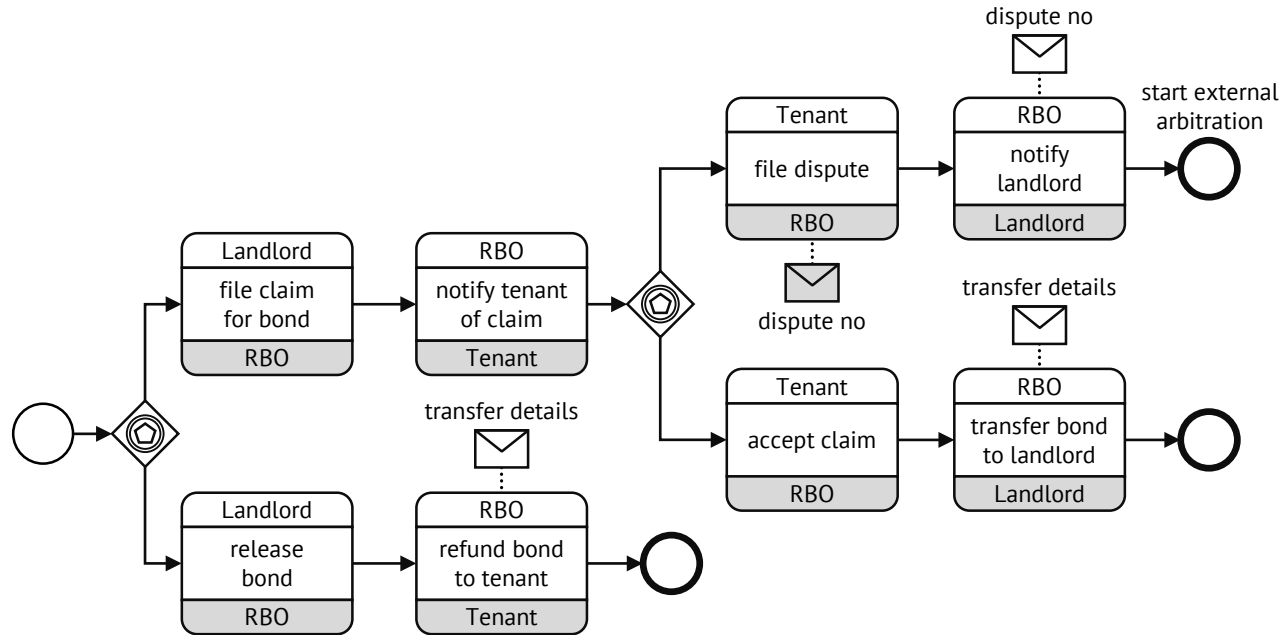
dispute no

start external arbitration

Tenant
file dispute
RBO

RBO
notify landlord
Landlord

dispute no

Landlord
file claim for bond
RBO

RBO
notify tenant of claim
Tenant

transfer details

Tenant
accept claim
RBO

RBO
transfer bond to landlord
Landlord

transfer details

Landlord
release bond
RBO

RBO
refund bond to tenant
Tenant